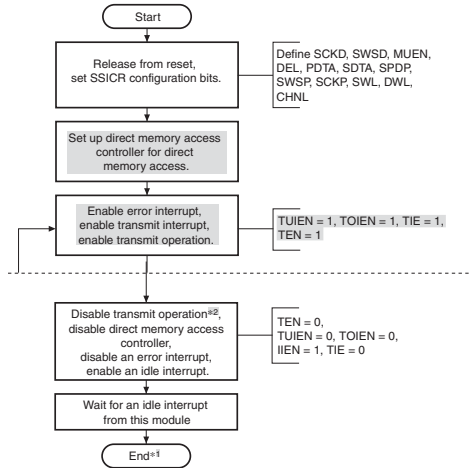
Start

Release from reset, set SSICR configuration bits.

Define SCKD, SWSD, MUEN, DEL, PDTA, SDTA, SPDP, SWSP, SCKP, SWL, DWL, CHNL

Set up direct memory access controller for direct memory access.

Enable error interrupt, enable transmit interrupt, enable transmit operation.

TUIEN = 1, TOIEN = 1, TIE = 1, TEN = 1

Disable transmit operation*2, disable direct memory access controller, disable an error interrupt, enable an idle interrupt.

TEN = 0, TUIEN = 0, TOIEN = 0, IIEN = 1, TIE = 0

Wait for an idle interrupt from this module

End*1